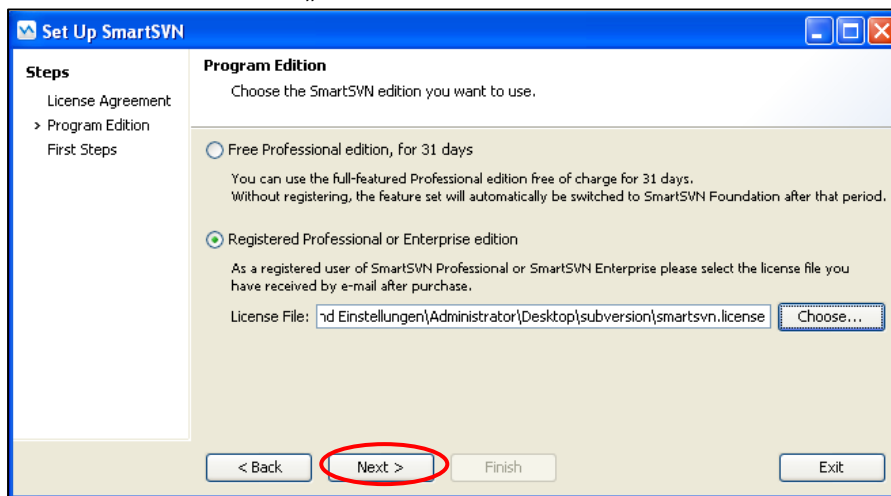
Set Up SmartSVN

Steps
License Agreement
> Program Edition
First Steps

Program Edition
Choose the SmartSVN edition you want to use.

Free Professional edition, for 31 days
You can use the full-featured Professional edition free of charge for 31 days.
Without registering, the feature set will automatically be switched to SmartSVN Foundation after that period.

Registered Professional or Enterprise edition
As a registered user of SmartSVN Professional or SmartSVN Enterprise please select the license file you have received by e-mail after purchase.

License File: nd Einstellungen\Administrator\Desktop\subversion\smartsvn.license
Choose...

< Back
Next >
Finish
Exit